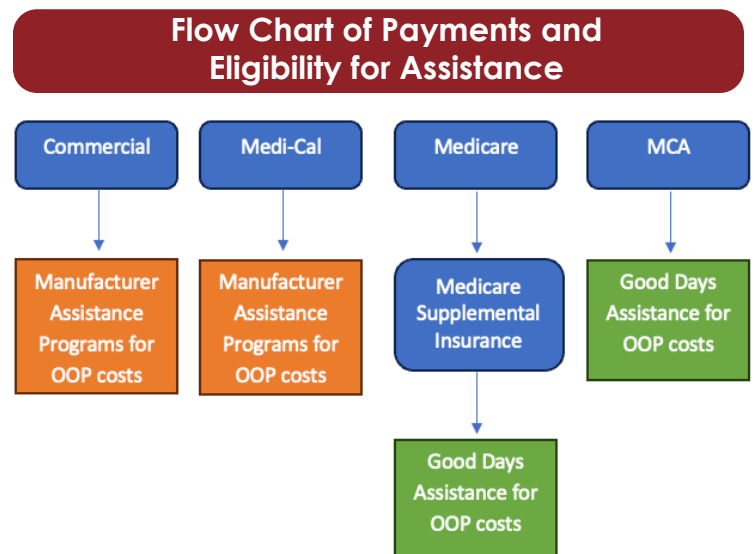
Flow Chart of Payments and Eligibility for Assistance

Commercial

Manufacturer Assistance Programs for OOP costs

Medi-Cal

Manufacturer Assistance Programs for OOP costs

Medicare

Medicare Supplemental Insurance

Good Days Assistance for OOP costs

MCA

Good Days Assistance for OOP costs